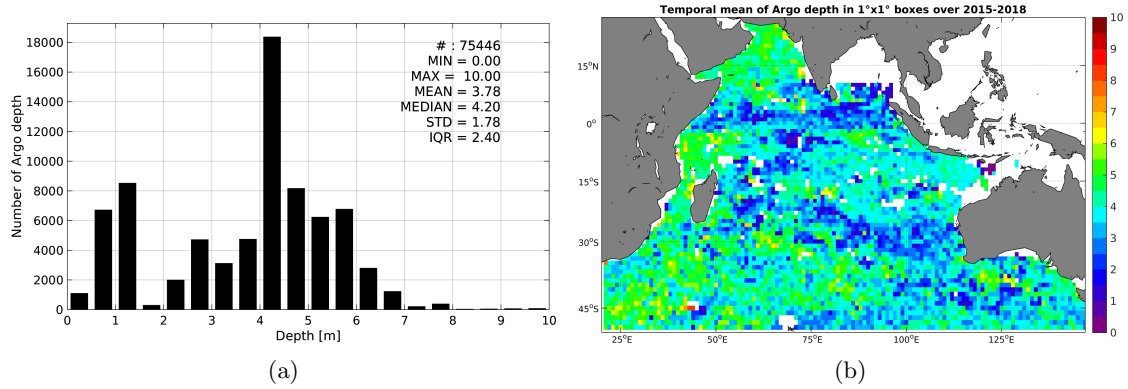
Number of Argo depth

18000
16000
14000
12000
10000
8000
6000
4000
2000
0

# : 75446
MIN = 0.00
MAX = 10.00
MEAN = 3.78
MEDIAN = 4.20
STD = 1.78
IQR = 2.40

0 1 2 3 4 5 6 7 8 9 10
Depth [m]

(a)

Temporal mean of Argo depth in 1°x1° boxes over 2015-2018

15°N
0°
15°S
30°S
45°S

25°E 50°E 75°E 100°E 125°E

10
9
8
7
6
5
4
3
2
1
0

(b)